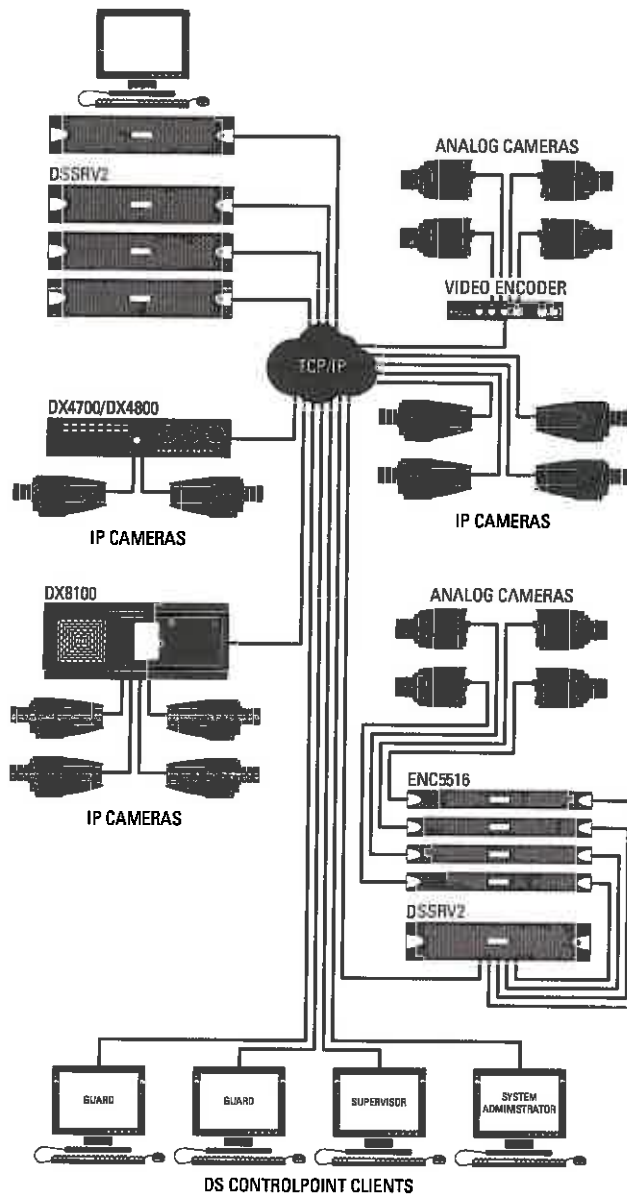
DSSRV2

ANALOG CAMERAS

VIDEO ENCODER

TCP/IP

DX4700/DX4800

IP CAMERAS

IP CAMERAS

DX8100

ANALOG CAMERAS

IP CAMERAS

ENC5516

DSSRV2

GUARD

GUARD

SUPERVISOR

SYSTEM ADMINISTRATOR

DS CONTROLPOINT CLIENTS